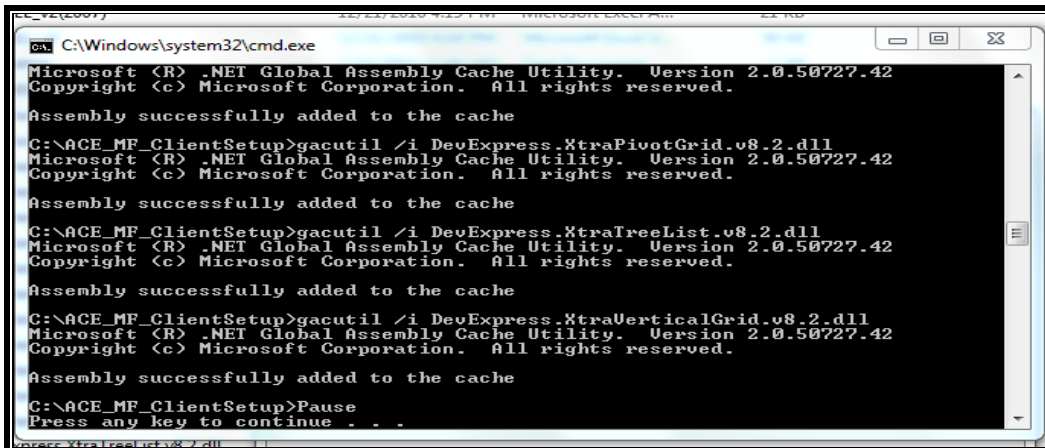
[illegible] 12/21/2010 4:15 PM Microsoft Excel A... 21 KB

C:\Windows\system32\cmd.exe

Microsoft (R) .NET Global Assembly Cache Utility. Version 2.0.50727.42
Copyright (c) Microsoft Corporation. All rights reserved.

Assembly successfully added to the cache

C:\ACE_MF_ClientSetup>gacutil /i DevExpress.XtraPivotGrid.v8.2.dll
Microsoft (R) .NET Global Assembly Cache Utility. Version 2.0.50727.42
Copyright (c) Microsoft Corporation. All rights reserved.

Assembly successfully added to the cache

C:\ACE_MF_ClientSetup>gacutil /i DevExpress.XtraTreeList.v8.2.dll
Microsoft (R) .NET Global Assembly Cache Utility. Version 2.0.50727.42
Copyright (c) Microsoft Corporation. All rights reserved.

Assembly successfully added to the cache

C:\ACE_MF_ClientSetup>gacutil /i DevExpress.XtraVerticalGrid.v8.2.dll
Microsoft (R) .NET Global Assembly Cache Utility. Version 2.0.50727.42
Copyright (c) Microsoft Corporation. All rights reserved.

Assembly successfully added to the cache

C:\ACE_MF_ClientSetup>Pause
Press any key to continue . . .

xpress.XtraTreeList.v8.2.dll